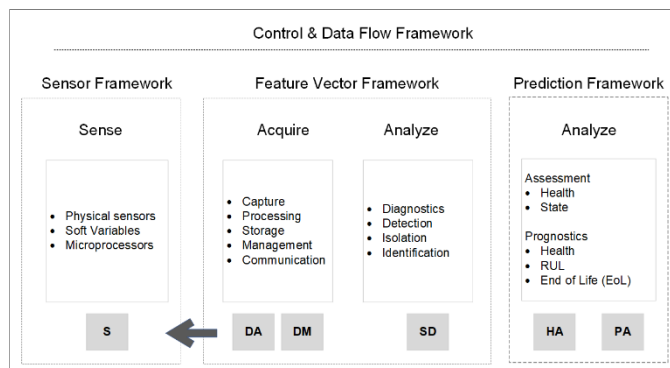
Control & Data Flow Framework

Sensor Framework

Sense

- Physical sensors
- Soft Variables
- Microprocessors

S

Feature Vector Framework

Acquire

- Capture
- Processing
- Storage
- Management
- Communication

DA DM

Analyze

- Diagnostics
- Detection
- Isolation
- Identification

SD

Prediction Framework

Analyze

Assessment
- Health
- State

Prognostics
- Health
- RUL
- End of Life (EoL)

HA PA